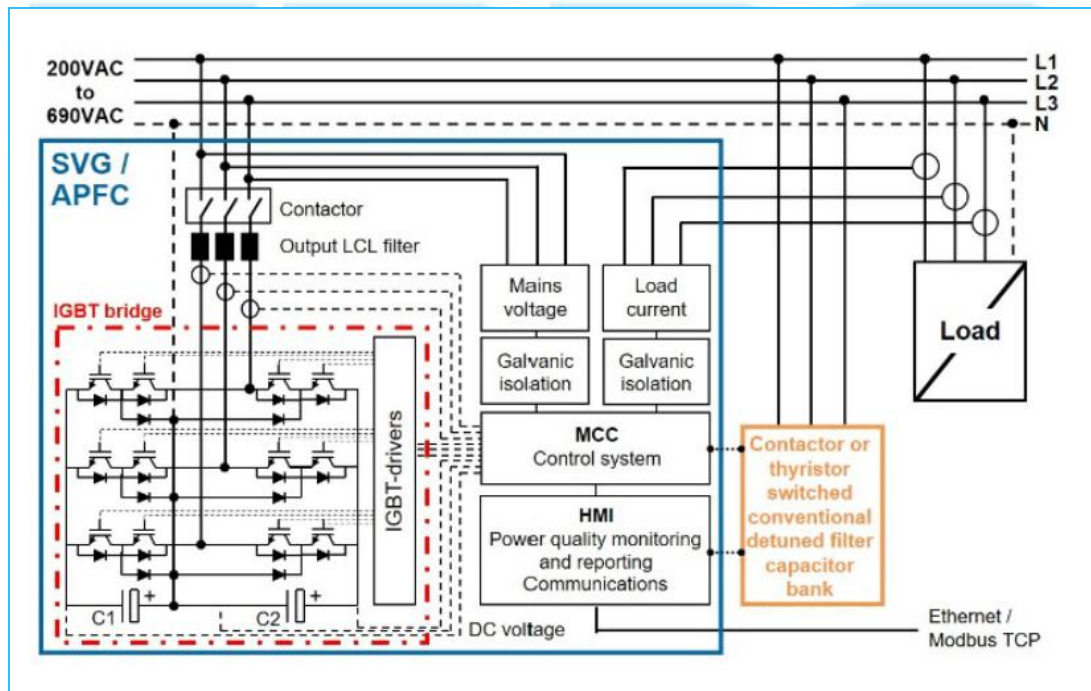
200VAC
to
690VAC

L1
L2
L3
N

SVG /
APFC

Contactor

Output LCL filter

IGBT bridge

Mains voltage

Load current

Galvanic isolation

Galvanic isolation

Load

IGBT-drivers

MCC
Control system

Contactor or thyristor switched conventional detuned filter capacitor bank

HMI
Power quality monitoring and reporting
Communications

C1
+
C2
+

DC voltage

Ethernet /
Modbus TCP